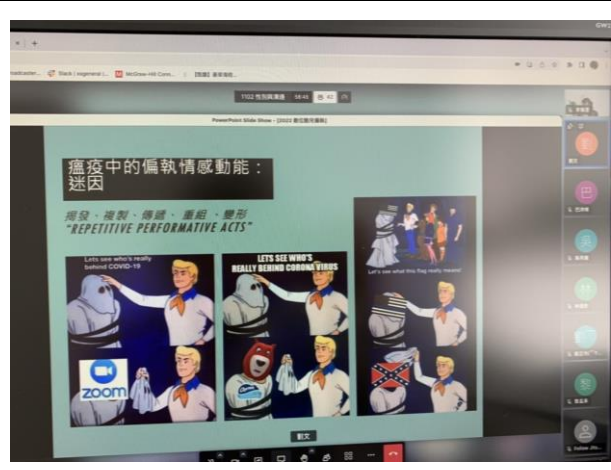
Slack | segmental i... McGraw-Hill Conn... 【投影】數位...

1102 性別與傳播 58:45 42

PowerPoint Slide Show - [2022 數位文化講義]

瘟疫中的偏執情感動能：迷因

挪發、複製、傳遞、重組、變形
"REPETITIVE PERFORMATIVE ACTS"

Lets see who's really behind COVID-19

zoom

LETS SEE WHO'S REALLY BEHIND CORONA VIRUS

Let's see what this flag really means!

劉文